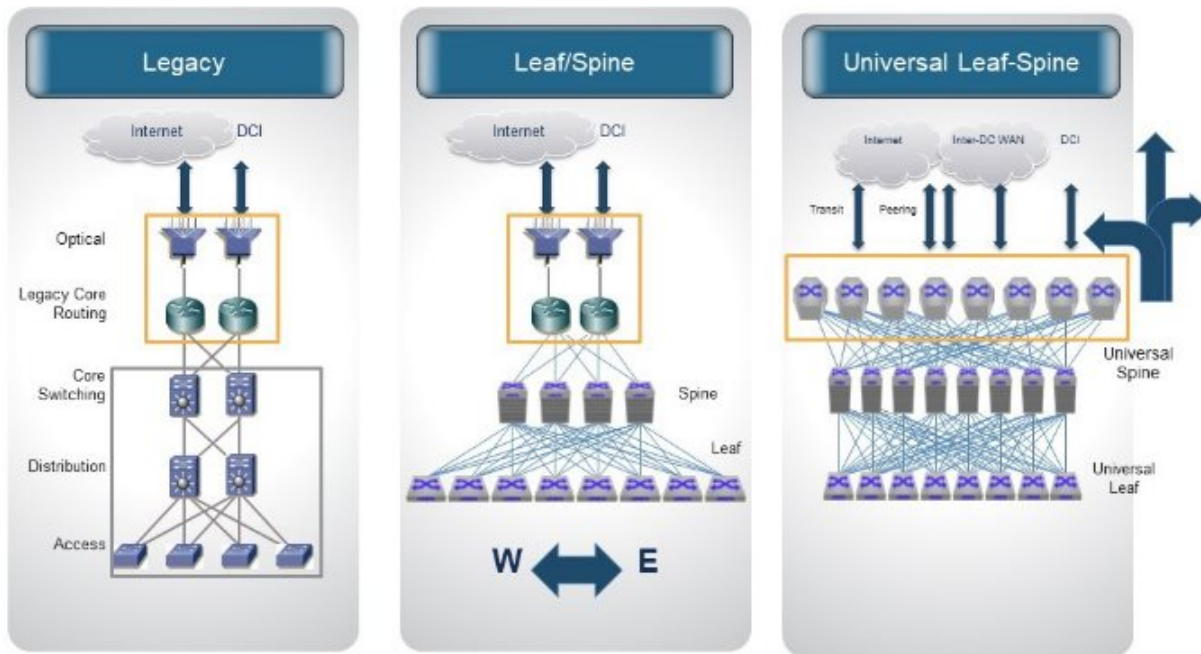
Legacy

Internet DCI

Optical

Legacy Core Routing

Core Switching

Distribution

Access

Leaf/Spine

Internet DCI

Spine

Leaf

W E

Universal Leaf-Spine

Internet Inter-DC WAN DCI

Transit Peering

Universal Spine

Universal Leaf